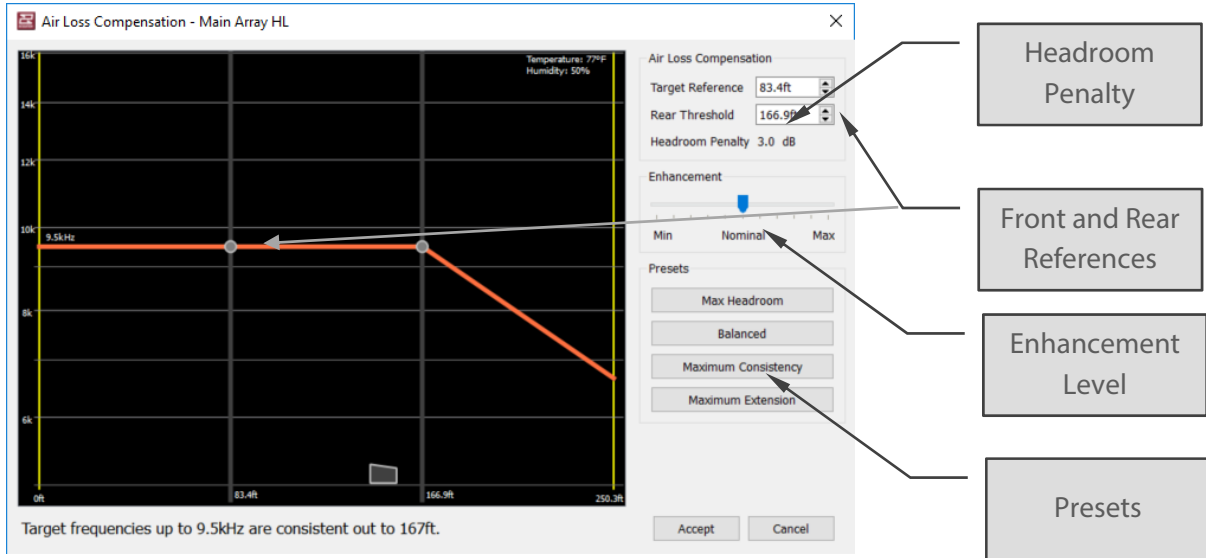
Air Loss Compensation - Main Array HL

16k
14k
12k
10k
8k
6k
Temperature: 77°F
Humidity: 50%
9.5kHz
0ft
83.4ft
166.9ft
250.3ft

Air Loss Compensation
Target Reference 83.4ft
Rear Threshold 166.9ft
Headroom Penalty 3.0 dB

Enhancement
Min Nominal Max

Presets
Max Headroom
Balanced
Maximum Consistency
Maximum Extension

Target frequencies up to 9.5kHz are consistent out to 167ft.

Accept
Cancel

Headroom Penalty

Front and Rear References

Enhancement Level

Presets